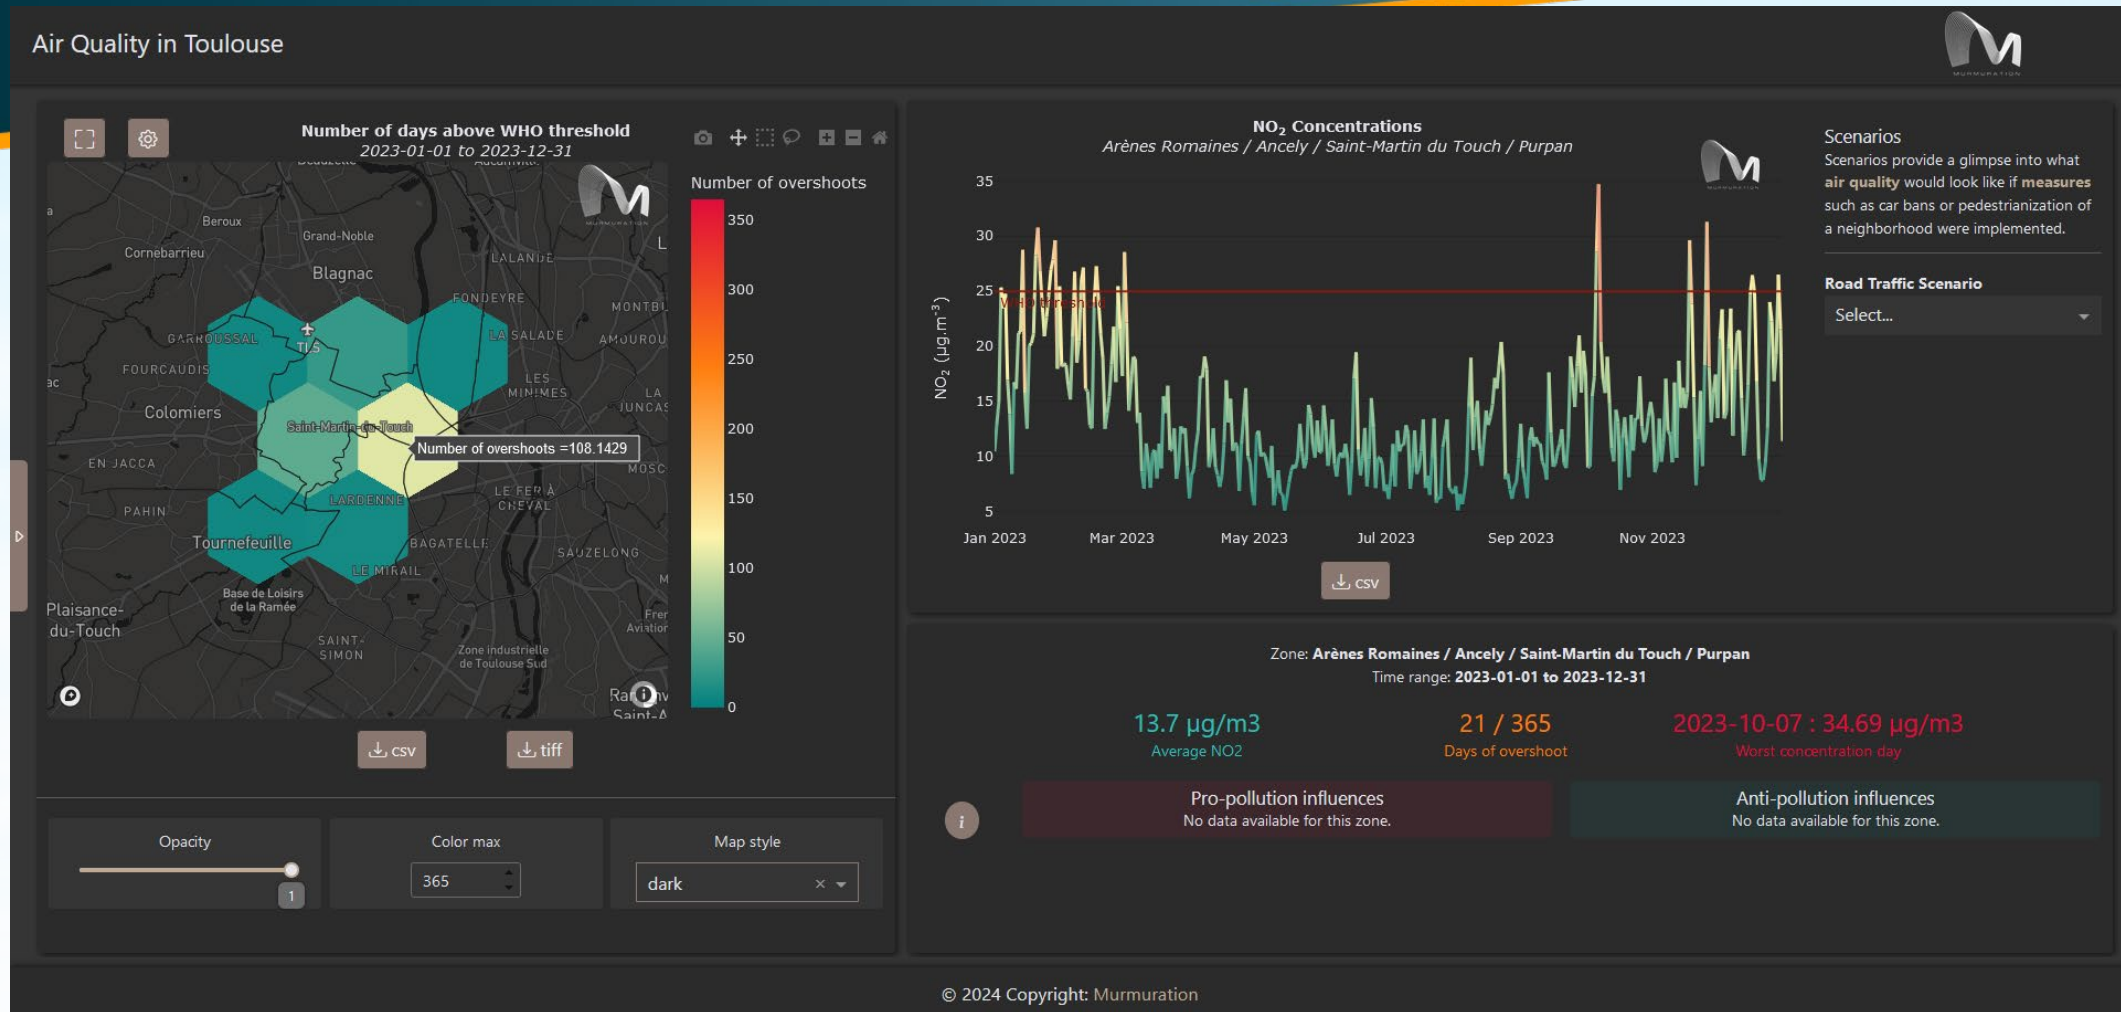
Air Quality in Toulouse

Number of days above WHO threshold
2023-01-01 to 2023-12-31

Beroux
Grand-Noble
Cornebarrieu
Blagnac
LALANDE
FONDEYRE
MONTBL
GARROUSSAL
TLS
LA SALADE
AMOUROU
FOURCAUDIS
LES MINIMES
LA JUNCAS
Colomiers
Saint-Martin-du-Touch
Number of overshoots =108.1429
EN JACCA
MOSC
LARDENNE
LE FER À CHEVAL
PAHIN
Tournefeuille
BAGATELLE
SAUZELONG
LE MIRAIL
Base de Loisirs de la Ramée
Plaisance-du-Touch
SAINT-SIMON
Zone industrielle de Toulouse Sud
Fran Aviation

Number of overshoots
350
300
250
200
150
100
50
0

csv
tiff

Opacity
1
Color max
365
Map style
dark

$NO_2$ Concentrations
Arènes Romaines / Ancely / Saint-Martin du Touch / Purpan

35
30
25
20
15
10
5
$NO_2$ (µg.m$^{-3}$)
WHO threshold
Jan 2023
Mar 2023
May 2023
Jul 2023
Sep 2023
Nov 2023

csv

Scenarios
Scenarios provide a glimpse into what air quality would look like if measures such as car bans or pedestrianization of a neighborhood were implemented.

Road Traffic Scenario
Select...

Zone: Arènes Romaines / Ancely / Saint-Martin du Touch / Purpan
Time range: 2023-01-01 to 2023-12-31

13.7 µg/m3
Average NO2
21 / 365
Days of overshoot
2023-10-07 : 34.69 µg/m3
Worst concentration day

i
Pro-pollution influences
No data available for this zone.
Anti-pollution influences
No data available for this zone.

© 2024 Copyright: Murmuration